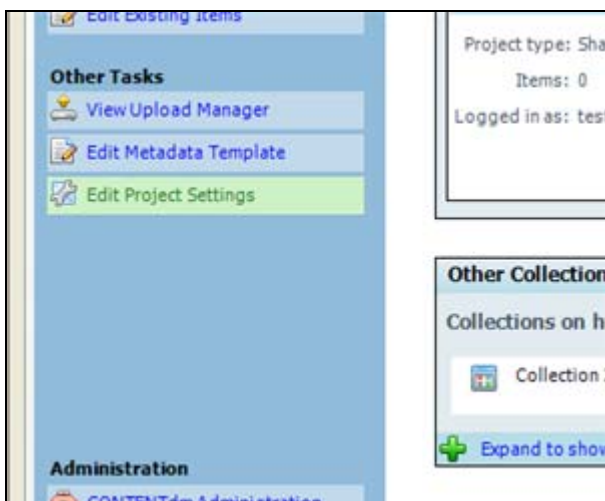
Edit Existing Items

Other Tasks

View Upload Manager

Edit Metadata Template

Edit Project Settings

Administration

CONTENTdm Administration

Project type: Sha

Items: 0

Logged in as: tes

Other Collection

Collections on h

Collection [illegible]

Expand to sho